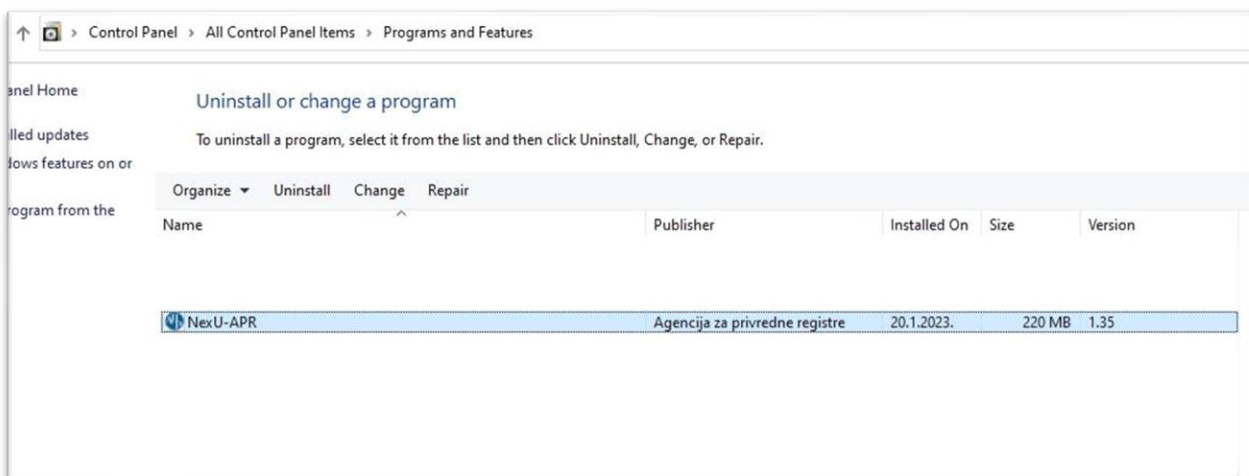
> Control Panel > All Control Panel Items > Programs and Features

anel Home

lled updates

lows features on or

rogram from the

Uninstall or change a program

To uninstall a program, select it from the list and then click Uninstall, Change, or Repair.

Organize ▾ Uninstall Change Repair

| Name | Publisher | Installed On | Size | Version |
|---|---|---|---|---|
| NexU-APR | Agencija za privredne registre | 20.1.2023. | 220 MB | 1.35 |